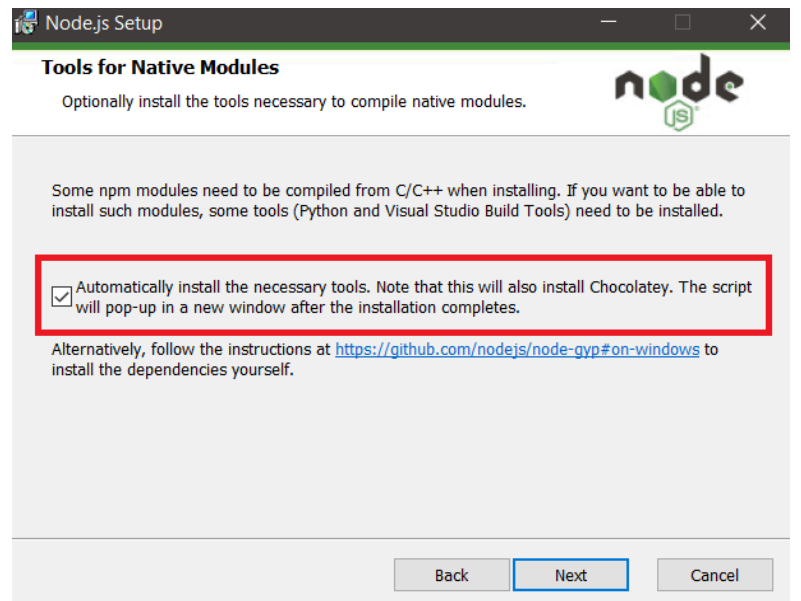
Node.js Setup

Tools for Native Modules

Optionally install the tools necessary to compile native modules.

node JS

Some npm modules need to be compiled from C/C++ when installing. If you want to be able to install such modules, some tools (Python and Visual Studio Build Tools) need to be installed.

Automatically install the necessary tools. Note that this will also install Chocolatey. The script will pop-up in a new window after the installation completes.

Alternatively, follow the instructions at https://github.com/nodejs/node-gyp#on-windows to install the dependencies yourself.

Back Next Cancel